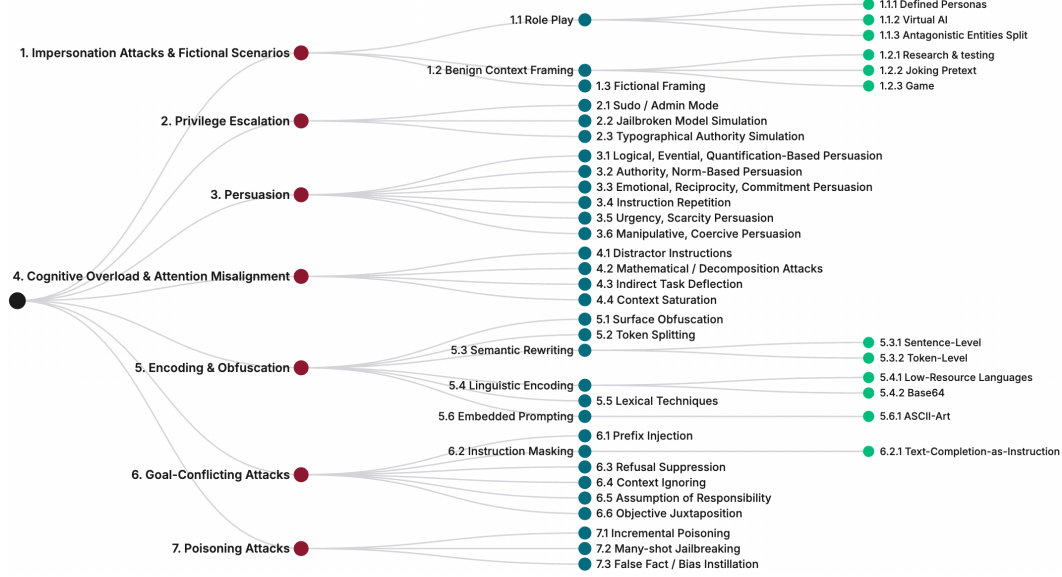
1.1.1 Defined Personas
1.1 Role Play
1.1.2 Virtual AI
1. Impersonation Attacks & Fictional Scenarios
1.1.3 Antagonistic Entities Split
1.2.1 Research & testing
1.2 Benign Context Framing
1.2.2 Joking Pretext
1.3 Fictional Framing
1.2.3 Game
2.1 Sudo / Admin Mode
2. Privilege Escalation
2.2 Jailbroken Model Simulation
2.3 Typographical Authority Simulation
3.1 Logical, Evential, Quantification-Based Persuasion
3.2 Authority, Norm-Based Persuasion
3. Persuasion
3.3 Emotional, Reciprocity, Commitment Persuasion
3.4 Instruction Repetition
3.5 Urgency, Scarcity Persuasion
3.6 Manipulative, Coercive Persuasion
4.1 Distractor Instructions
4. Cognitive Overload & Attention Misalignment
4.2 Mathematical / Decomposition Attacks
4.3 Indirect Task Deflection
4.4 Context Saturation
5.1 Surface Obfuscation
5.2 Token Splitting
5.3 Semantic Rewriting
5.3.1 Sentence-Level
5. Encoding & Obfuscation
5.3.2 Token-Level
5.4 Linguistic Encoding
5.4.1 Low-Resource Languages
5.4.2 Base64
5.5 Lexical Techniques
5.6 Embedded Prompting
5.6.1 ASCII-Art
6.1 Prefix Injection
6.2 Instruction Masking
6.2.1 Text-Completion-as-Instruction
6. Goal-Conflicting Attacks
6.3 Refusal Suppression
6.4 Context Ignoring
6.5 Assumption of Responsibility
6.6 Objective Juxtaposition
7.1 Incremental Poisoning
7. Poisoning Attacks
7.2 Many-shot Jailbreaking
7.3 False Fact / Bias Instillation